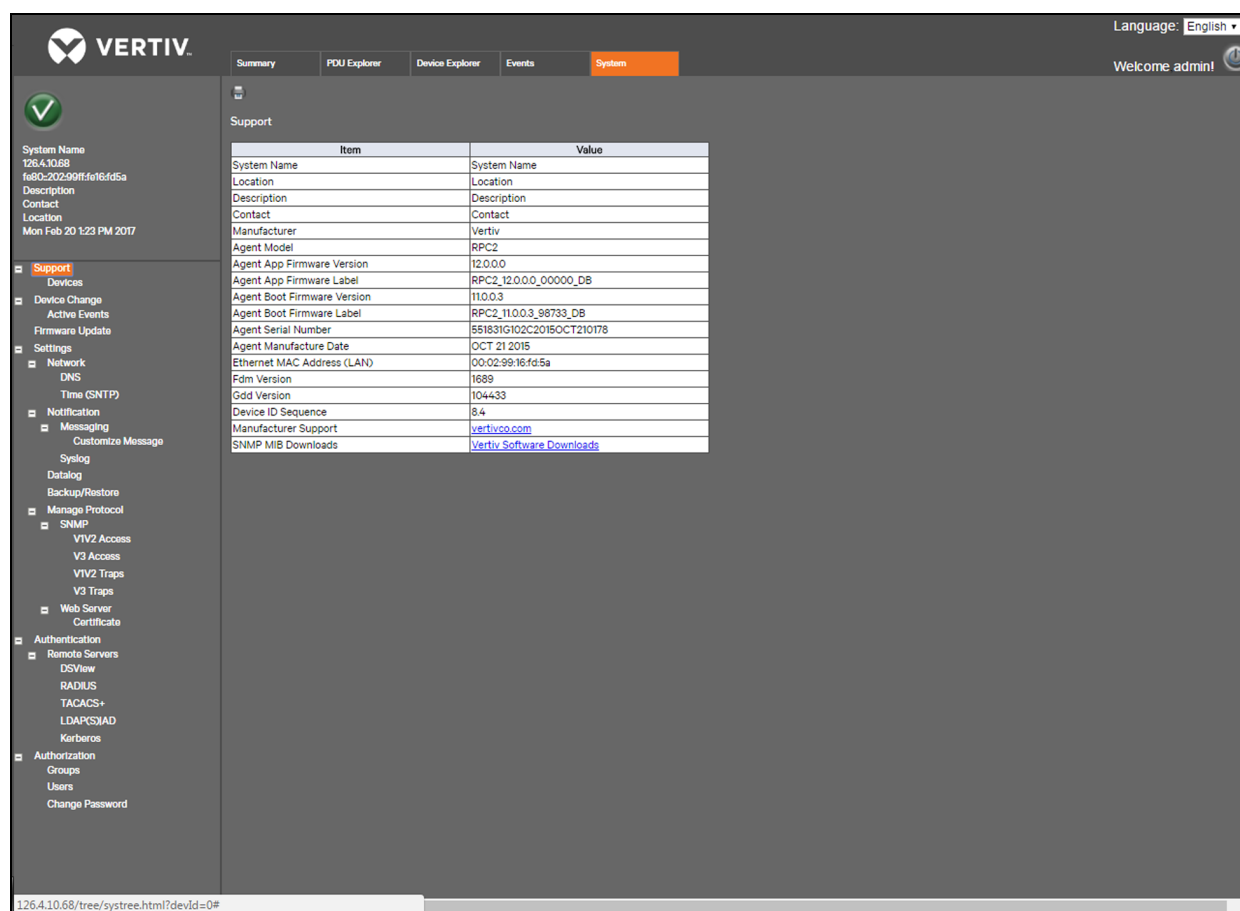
VERTIV.

Summary | PDU Explorer | Device Explorer | Events | System

Language: English

Welcome admin!

System Name
126.4.10.68
fe80::202:99ff:fe16:fd5a
Description
Contact
Location
Mon Feb 20 1:23 PM 2017

Support
Devices
Device Change
Active Events
Firmware Update
Settings
Network
DNS
Time (SNTP)
Notification
Messaging
Customize Message
Syslog
Datalog
Backup/Restore
Manage Protocol
SNMP
V1V2 Access
V3 Access
V1V2 Traps
V3 Traps
Web Server
Certificate
Authentication
Remote Servers
DSView
RADIUS
TACACS+
LDAP(S)/AD
Kerberos
Authorization
Groups
Users
Change Password

Support

| Item | Value |
|---|---|
| System Name | System Name |
| Location | Location |
| Description | Description |
| Contact | Contact |
| Manufacturer | Vertiv |
| Agent Model | RPC2 |
| Agent App Firmware Version | 12.0.0.0 |
| Agent App Firmware Label | RPC2_12.0.0.0_00000_DB |
| Agent Boot Firmware Version | 11.0.0.3 |
| Agent Boot Firmware Label | RPC2_11.0.0.3_98733_DB |
| Agent Serial Number | 551831G102C2015OCT210178 |
| Agent Manufacture Date | OCT 21 2015 |
| Ethernet MAC Address (LAN) | 00:02:99:16:fd:5a |
| Fdm Version | 1689 |
| Gdd Version | 104433 |
| Device ID Sequence | 8.4 |
| Manufacturer Support | vertivco.com |
| SNMP MIB Downloads | Vertiv Software Downloads |

126.4.10.68/tree/systree.html?devId=0#